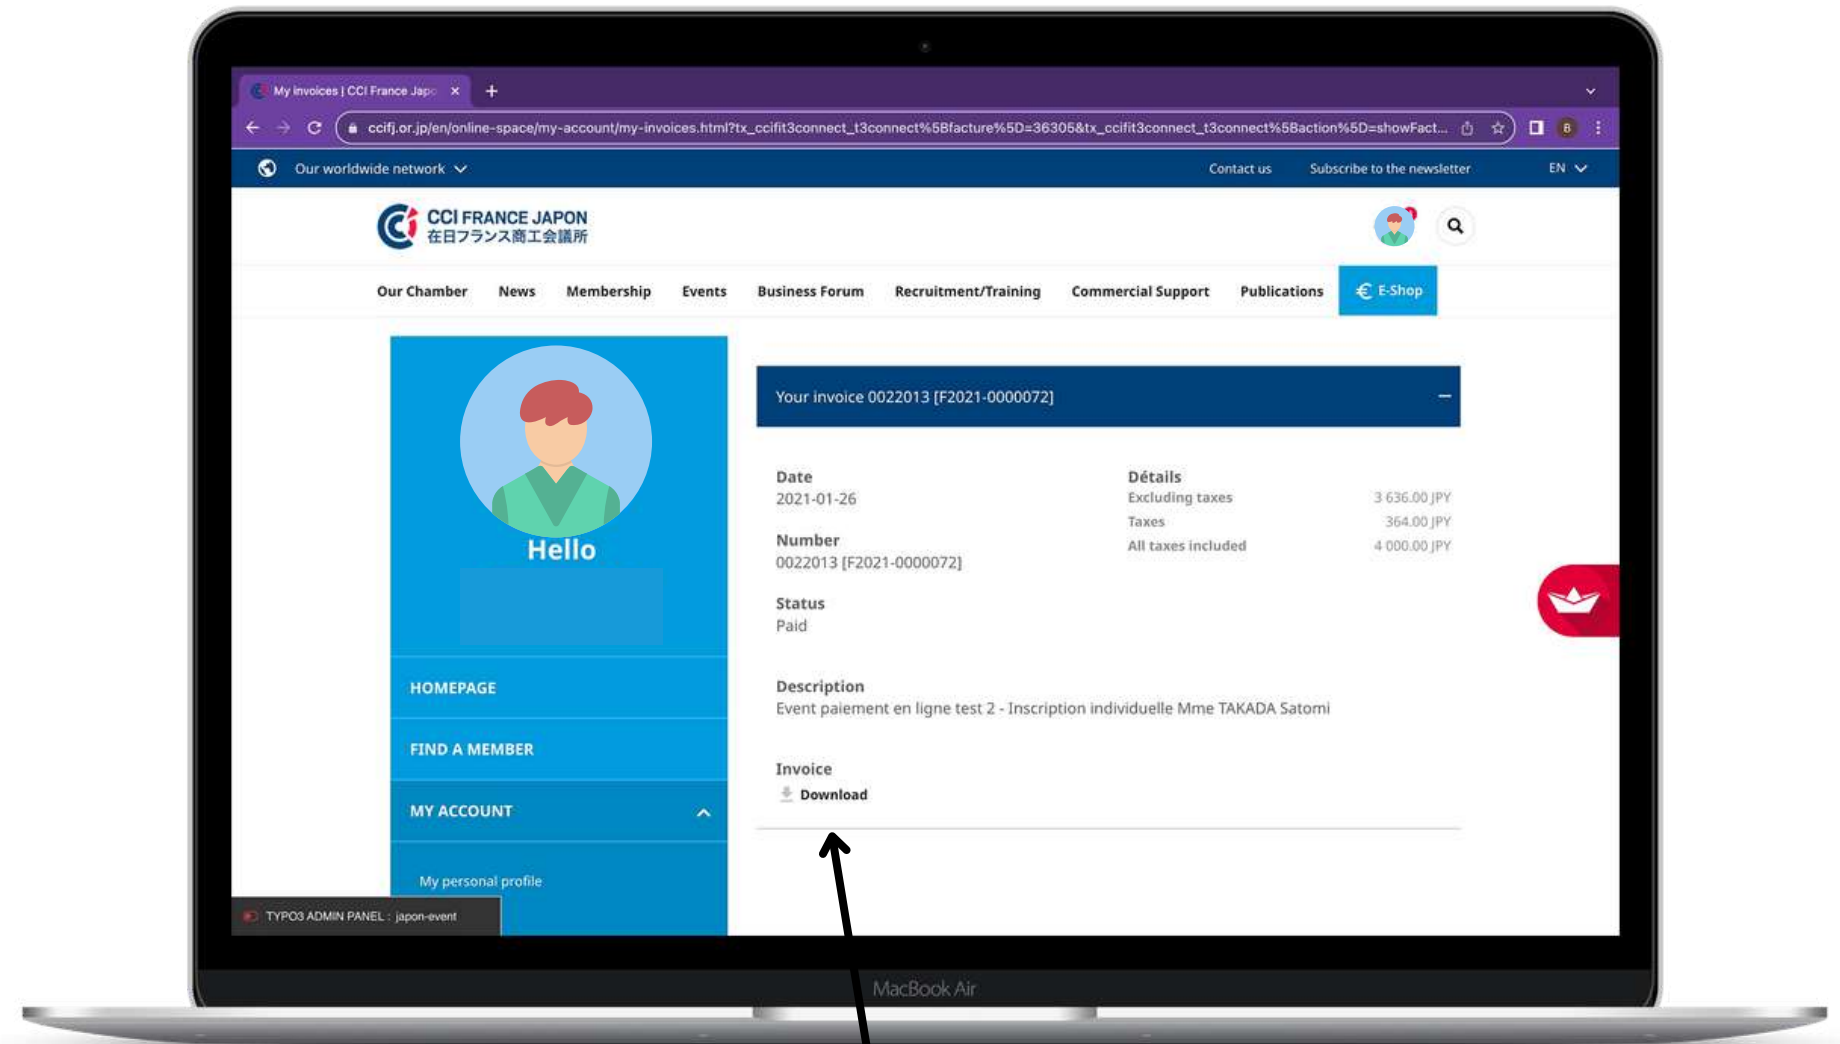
My invoices | CCI France Japo

ccifj.or.jp/en/online-space/my-account/my-invoices.html?tx_ccifit3connect_t3connect%5Bfacture%5D=36305&tx_ccifit3connect_t3connect%5Baction%5D=showFact...

Our worldwide network

Contact us Subscribe to the newsletter EN

CCI FRANCE JAPON
在日フランス商工会議所

Our Chamber News Membership Events Business Forum Recruitment/Training Commercial Support Publications E-Shop

Hello

HOMEPAGE

FIND A MEMBER

MY ACCOUNT

My personal profile

TYPO3 ADMIN PANEL : japon-event

Your invoice 0022013 [F2021-0000072]

Date
2021-01-26

Number
0022013 [F2021-0000072]

Status
Paid

Détails

| Excluding taxes | 3 636.00 JPY |
|---|---|
| Taxes | 364.00 JPY |
| All taxes included | 4 000.00 JPY |

Description
Event paiement en ligne test 2 - Inscription individuelle Mme TAKADA Satomi

Invoice
Download

MacBook Air